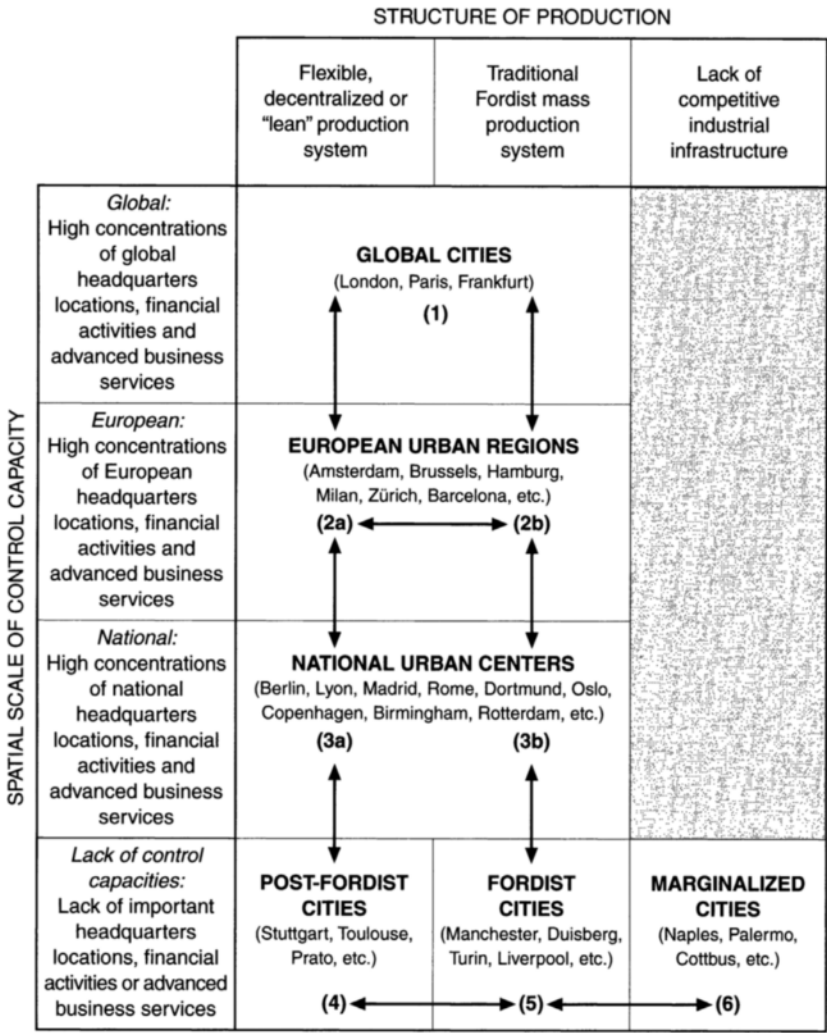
STRUCTURE OF PRODUCTION

SPATIAL SCALE OF CONTROL CAPACITY

| | Flexible, decentralized or "lean" production system | Traditional Fordist mass production system | Lack of competitive industrial infrastructure |
|---|---|---|---|
| *Global:* High concentrations of global headquarters locations, financial activities and advanced business services | **GLOBAL CITIES** (London, Paris, Frankfurt) **(1)** | | |
| *European:* High concentrations of European headquarters locations, financial activities and advanced business services | **EUROPEAN URBAN REGIONS** (Amsterdam, Brussels, Hamburg, Milan, Zürich, Barcelona, etc.) **(2a)** | **(2b)** | |
| *National:* High concentrations of national headquarters locations, financial activities and advanced business services | **NATIONAL URBAN CENTERS** (Berlin, Lyon, Madrid, Rome, Dortmund, Oslo, Copenhagen, Birmingham, Rotterdam, etc.) **(3a)** | **(3b)** | |
| *Lack of control capacities:* Lack of important headquarters locations, financial activities or advanced business services | **POST-FORDIST CITIES** (Stuttgart, Toulouse, Prato, etc.) **(4)** | **FORDIST CITIES** (Manchester, Duisberg, Turin, Liverpool, etc.) **(5)** | **MARGINALIZED CITIES** (Naples, Palermo, Cottbus, etc.) **(6)** |